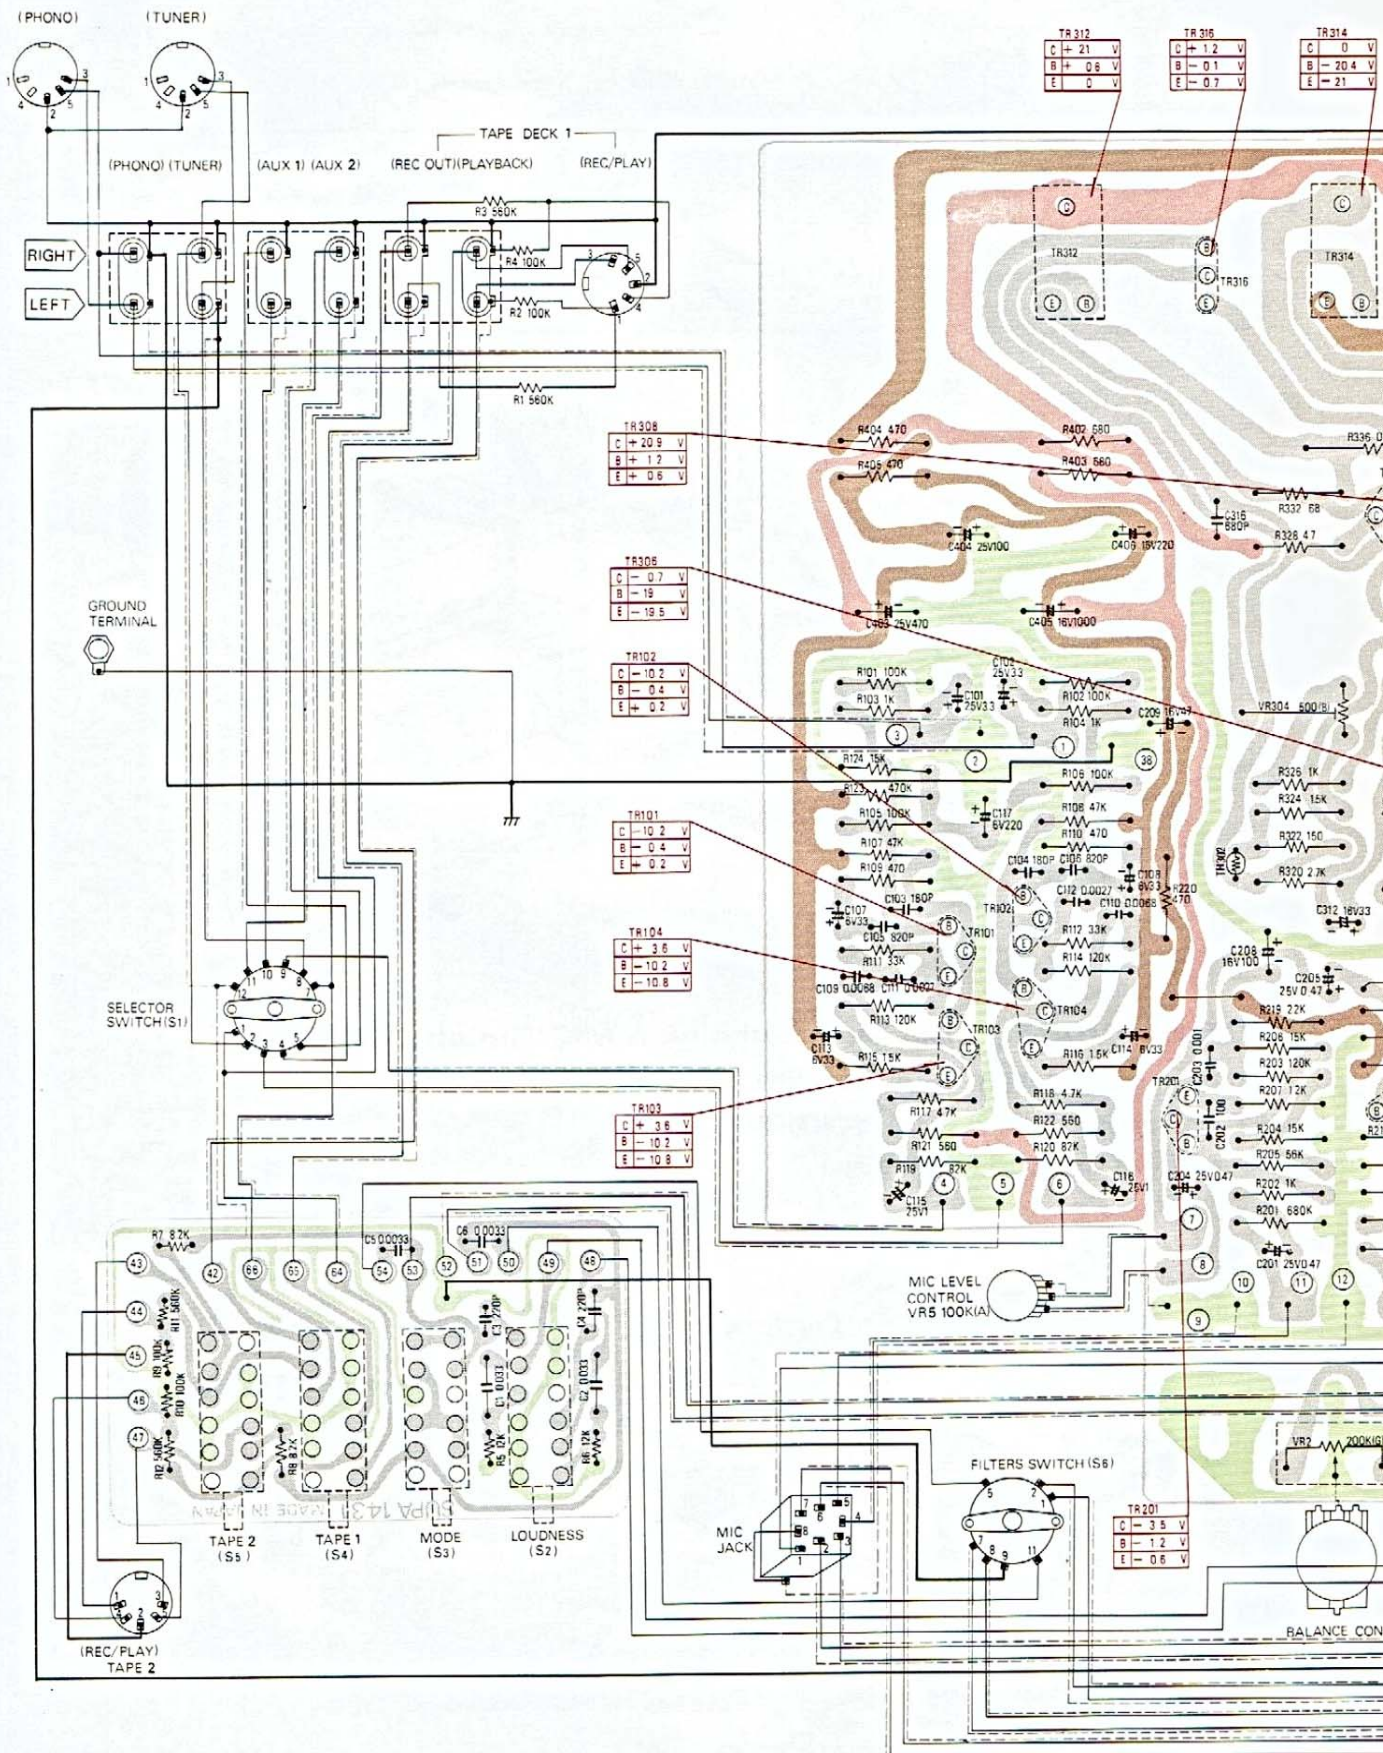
(PHONO) (TUNER)

(PHONO) (TUNER) (AUX 1) (AUX 2) TAPE DECK 1 (REC OUT)(PLAYBACK) (REC/PLAY)

RIGHT
LEFT

R3 560K
R4 100K
R2 100K
R1 560K

TR312
| C | + 21 V |
|---|---|
| B | + 0.6 V |
| E | 0 V |

TR316
| C | + 1.2 V |
|---|---|
| B | − 0.1 V |
| E | − 0.7 V |

TR314
| C | 0 V |
|---|---|
| B | − 20.4 V |
| E | − 21 V |

TR308
| C | + 20.9 V |
|---|---|
| B | + 1.2 V |
| E | + 0.6 V |

TR306
| C | − 0.7 V |
|---|---|
| B | − 19 V |
| E | − 19.5 V |

TR102
| C | − 10.2 V |
|---|---|
| B | − 0.4 V |
| E | + 0.2 V |

TR101
| C | − 10.2 V |
|---|---|
| B | − 0.4 V |
| E | + 0.2 V |

TR104
| C | + 3.6 V |
|---|---|
| B | − 10.2 V |
| E | − 10.8 V |

TR103
| C | + 3.6 V |
|---|---|
| B | − 10.2 V |
| E | − 10.8 V |

TR201
| C | − 3.5 V |
|---|---|
| B | − 1.2 V |
| E | − 0.6 V |

GROUND TERMINAL

SELECTOR SWITCH(S1)

TR312 TR316 TR314
R404 470 R402 680 R406 470 R403 560 R336 R332 68 R326 47
C316 680P C404 25V100 C406 16V220 C403 25V470 C405 16V1000
R101 100K R103 1K C101 25V33 C102 25V33 R102 100K R104 1K C209 16V47 VR304 500(B)
R124 15K R123 470K R105 100K R106 100K R108 47K R110 470 C117 6V220
R107 47K R109 470 C104 180P C106 820P C108 6V33 R220 470 C112 0.0027 C110 0.0068
C107 6V33 C103 180P TR102 TR101 C105 820P R111 33K R112 33K R114 120K
C109 0.0068 C111 0.0027 TR104 R113 120K TR103 C113 6V33 R115 1.5K R116 1.5K C114 6V33
R117 47K R118 4.7K R122 560 R121 560 R120 82K R119 82K C115 25V1 C116 25V1
R326 1K R324 15K R322 150 TH302 R320 2.7K C312 16V33 C208 16V100 C205 25V0.47
R219 22K R208 15K R203 120K R207 12K C203 0.001 TR201 C202 100 R204 15K R205 56K C204 25V0.47 R202 1K R201 680K C201 25V0.47

MIC LEVEL CONTROL VR5 100K(A)

R7 8.2K C5 0.0033 C6 0.0033 R11 560K R9 100K R10 100K R12 560K R8 8.2K C3 220P C1 0.0033 R5 12K C4 220P C2 0.0033 R6 12K
SUPA 143 MADE IN JAPAN

TAPE 2 (S5) TAPE 1 (S4) MODE (S3) LOUDNESS (S2)

MIC JACK FILTERS SWITCH (S6)

VR2 200K(G)

(REC/PLAY) TAPE 2

BALANCE CON